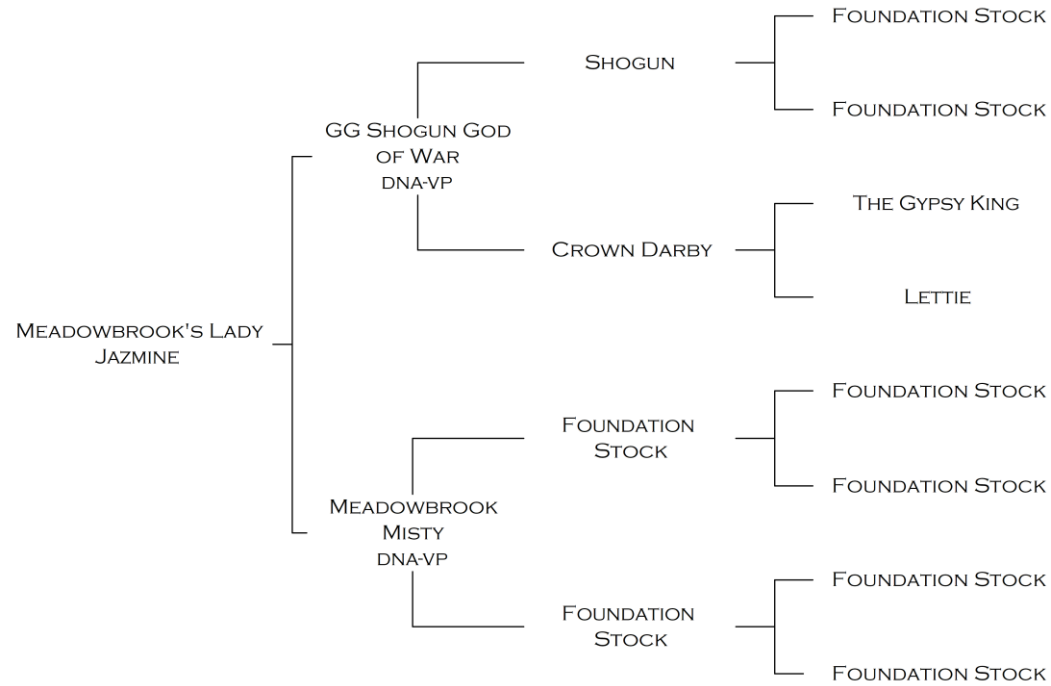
Meadowbrook's Lady Jazmine

GG Shogun God of War
dna-vp

Shogun

Foundation Stock

Foundation Stock

Crown Darby

The Gypsy King

Lettie

Meadowbrook Misty
dna-vp

Foundation Stock

Foundation Stock

Foundation Stock

Foundation Stock

Foundation Stock

Foundation Stock